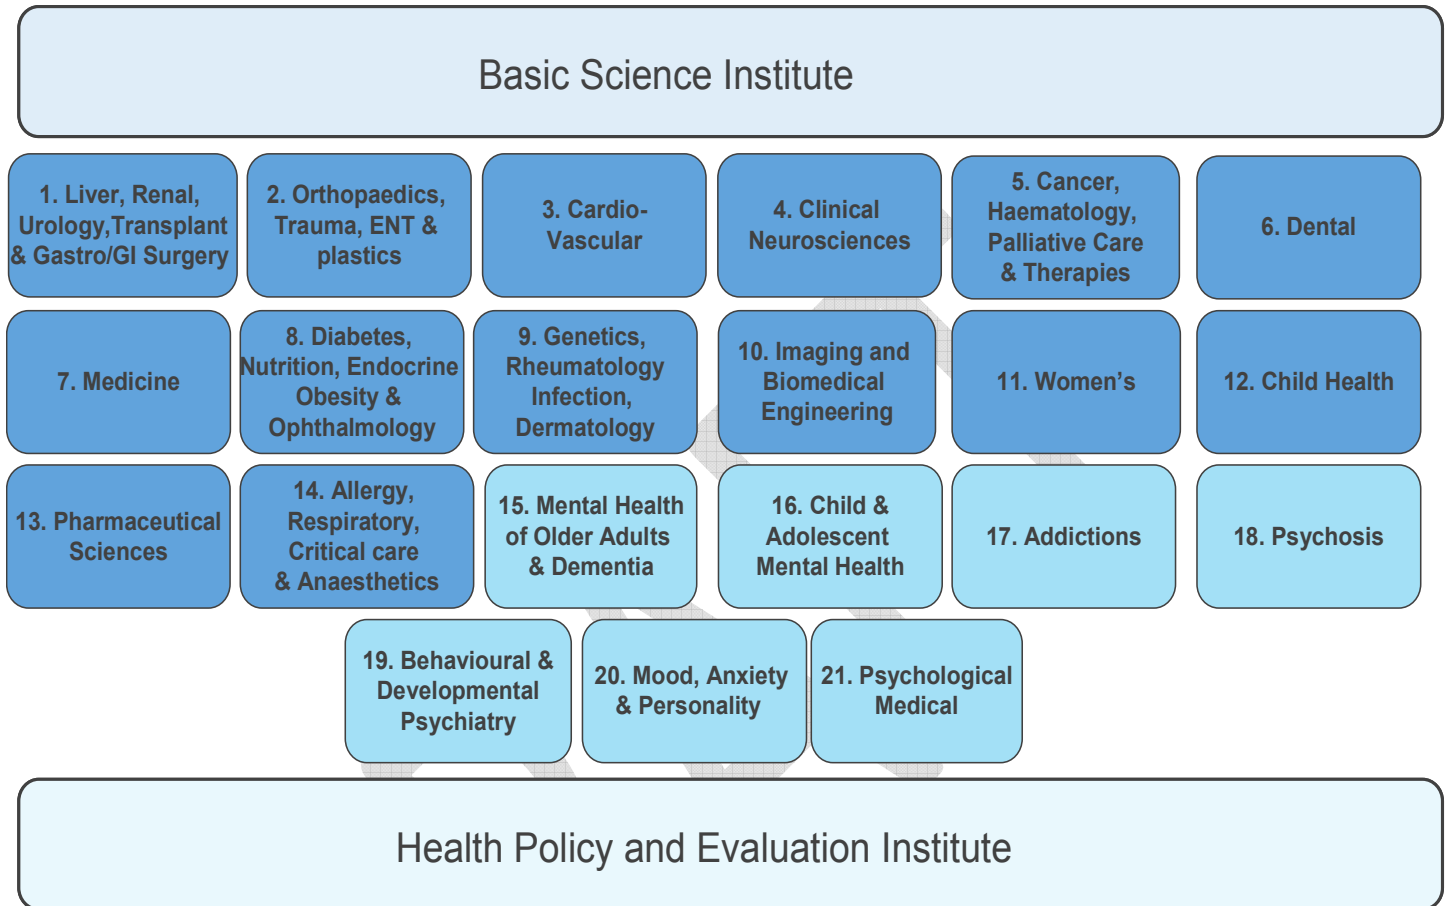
Basic Science Institute

1. Liver, Renal, Urology,Transplant & Gastro/GI Surgery

2. Orthopaedics, Trauma, ENT & plastics

3. Cardio-Vascular

4. Clinical Neurosciences

5. Cancer, Haematology, Palliative Care & Therapies

6. Dental

7. Medicine

8. Diabetes, Nutrition, Endocrine Obesity & Ophthalmology

9. Genetics, Rheumatology Infection, Dermatology

10. Imaging and Biomedical Engineering

11. Women's

12. Child Health

13. Pharmaceutical Sciences

14. Allergy, Respiratory, Critical care & Anaesthetics

15. Mental Health of Older Adults & Dementia

16. Child & Adolescent Mental Health

17. Addictions

18. Psychosis

19. Behavioural & Developmental Psychiatry

20. Mood, Anxiety & Personality

21. Psychological Medical

Health Policy and Evaluation Institute